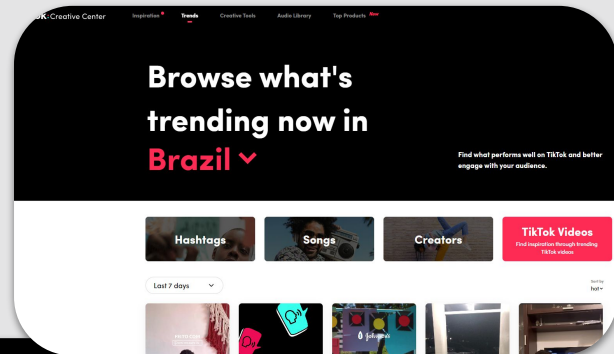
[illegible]ok Creative Center Inspiration Trends Creative Tools Audio Library Top Products New

Browse what's trending now in Brazil

Find what performs well on TikTok and better engage with your audience.

Hashtags

Songs

Creators

TikTok Videos

Find inspiration through trending TikTok videos

Last 7 days

Sort by hot